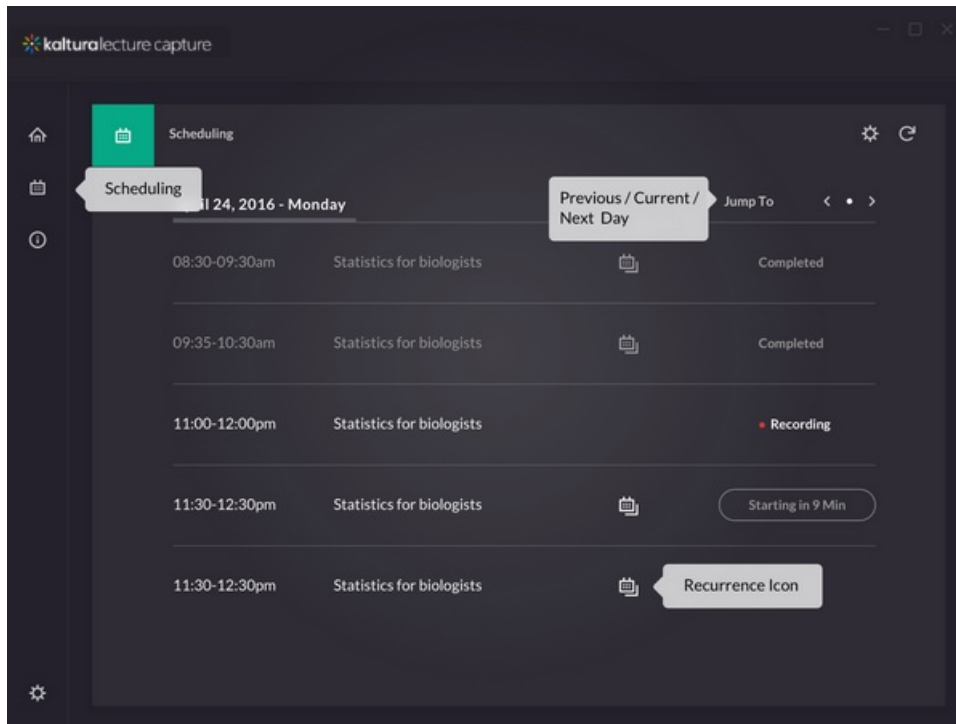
kalturalecture capture

Scheduling

Scheduling

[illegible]il 24, 2016 - Monday

Previous / Current / Next Day

Jump To

08:30-09:30am Statistics for biologists Completed

09:35-10:30am Statistics for biologists Completed

11:00-12:00pm Statistics for biologists • Recording

11:30-12:30pm Statistics for biologists Starting in 9 Min

11:30-12:30pm Statistics for biologists Recurrence Icon